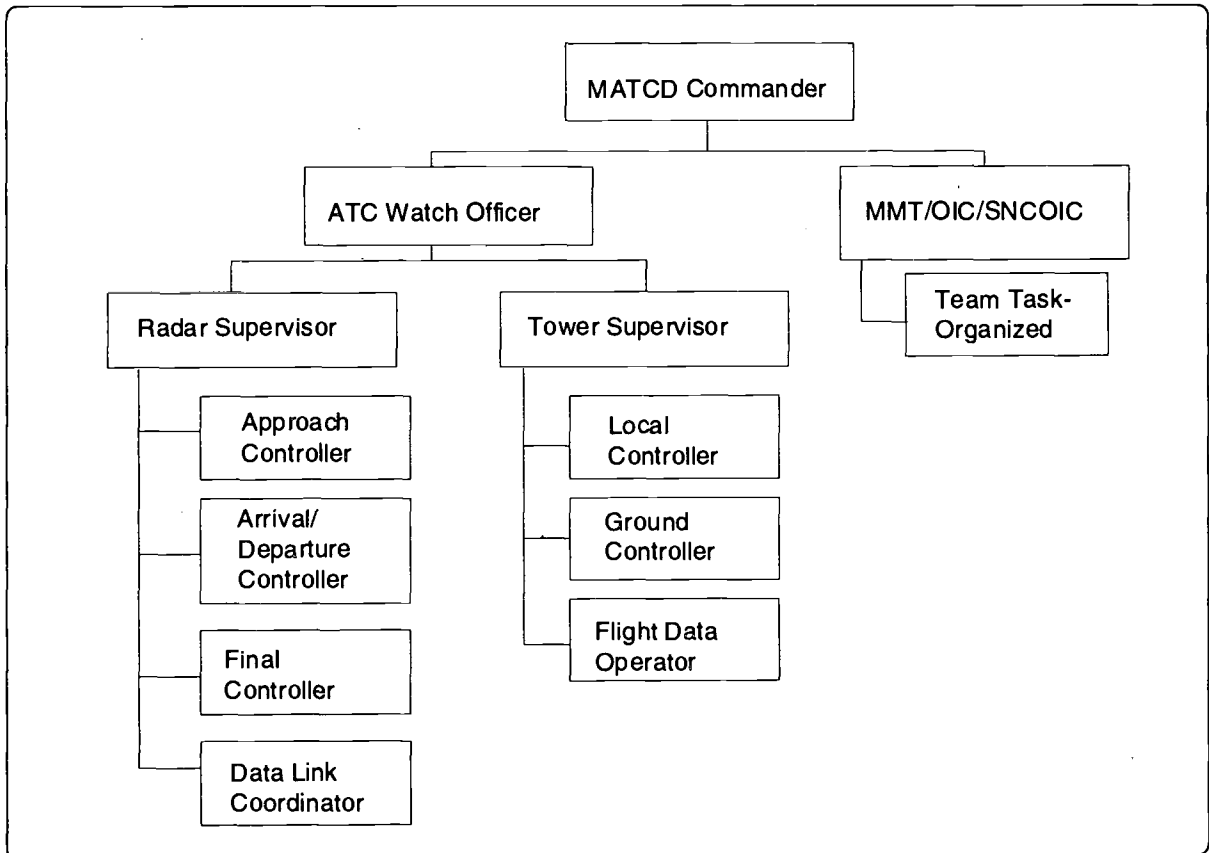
MATCD Commander

ATC Watch Officer

MMT/OIC/SNCOIC

Team Task-Organized

Radar Supervisor

Tower Supervisor

Approach Controller

Arrival/ Departure Controller

Final Controller

Data Link Coordinator

Local Controller

Ground Controller

Flight Data Operator